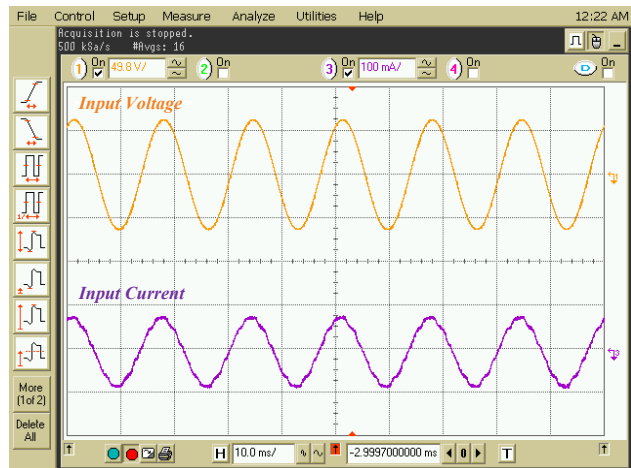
File Control Setup Measure Analyze Utilities Help 12:22 AM

Acquisition is stopped.
500 kSa/s #Avgs: 16

1 On 49.8 V/
2 On
3 On 100 mA/
4 On
D On

Input Voltage

Input Current

More (1 of 2)

Delete All

H 10.0 ms/
-2.9997000000 ms 0
T